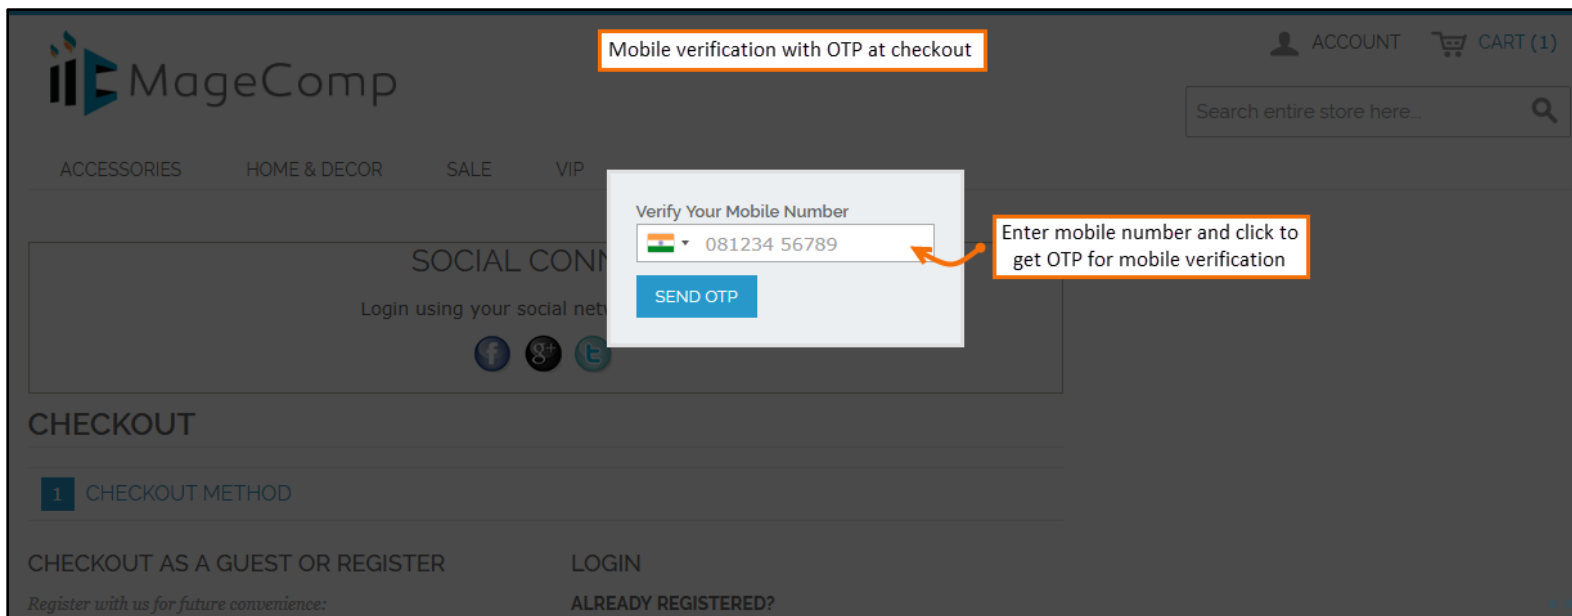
MageComp

Mobile verification with OTP at checkout

ACCOUNT CART (1)

Search entire store here...

ACCESSORIES HOME & DECOR SALE VIP

Verify Your Mobile Number

081234 56789

SEND OTP

Enter mobile number and click to get OTP for mobile verification

SOCIAL CONN

Login using your social net

CHECKOUT

1 CHECKOUT METHOD

CHECKOUT AS A GUEST OR REGISTER

Register with us for future convenience:

LOGIN

ALREADY REGISTERED?